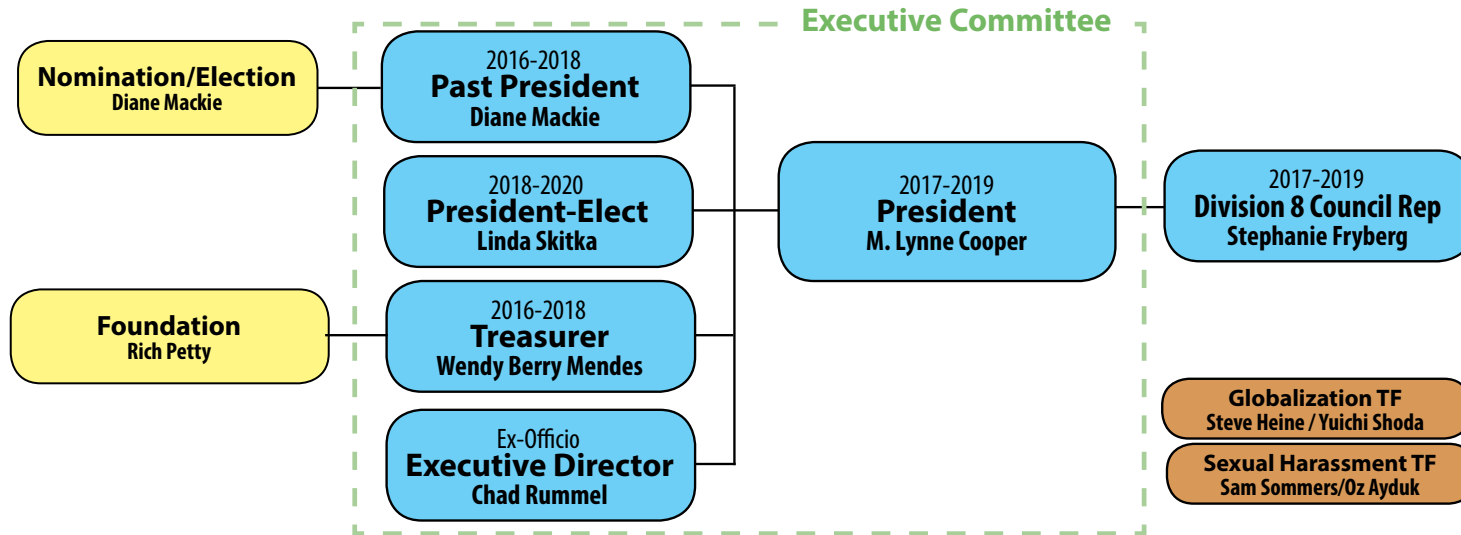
Executive Committee

Nomination/Election
Diane Mackie

2016-2018
Past President
Diane Mackie

2018-2020
President-Elect
Linda Skitka

Foundation
Rich Petty

2016-2018
Treasurer
Wendy Berry Mendes

Ex-Officio
Executive Director
Chad Rummel

2017-2019
President
M. Lynne Cooper

2017-2019
Division 8 Council Rep
Stephanie Fryberg

Globalization TF
Steve Heine / Yuichi Shoda

Sexual Harassment TF
Sam Sommers/Oz Ayduk